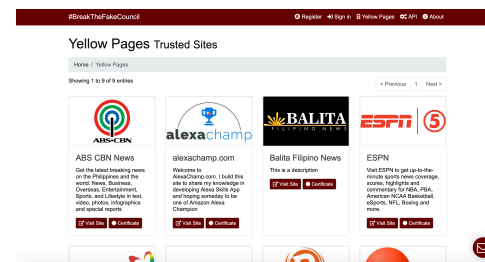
#BreakTheFakeCouncil

Register Sign in Yellow Pages API About

Yellow Pages Trusted Sites

Home / Yellow Pages

Showing 1 to 9 of 9 entries

« Previous 1 Next »

ABS·CBN

ABS CBN News

Get the latest breaking news on the Philippines and the world: News, Business, Overseas, Entertainment, Sports, and Lifestyle in text, video, photos, infographics and special reports

Visit Site Certificate

alexachamp

alexachamp.com

Welcome to AlexaChamp.com. I build this site to share my knowledge in developing Alexa Skills App and hoping someday to be one of Amazon Alexa Champion

Visit Site Certificate

BALITA FILIPINO NEWS

Balita Filipino News

This is a description

Visit Site Certificate

ESPN 5

ESPN

Visit ESPN5 to get up-to-the-minute sports news coverage, scores, highlights and commentary for NBA, PBA, American NCAA Basketball, eSports, NFL, Boxing and more

Visit Site Certificate